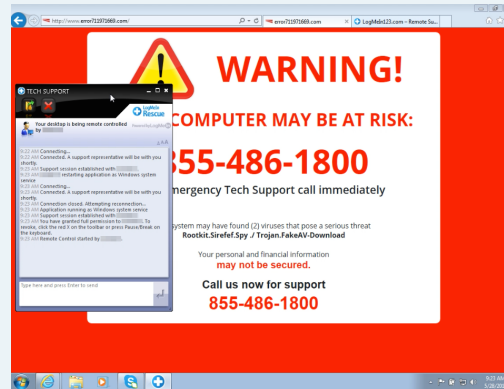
http://www.error711971669.com/

error711971669.com

LogMeIn123.com - Remote Su...

WARNING!

COMPUTER MAY BE AT RISK:

855-486-1800

Emergency Tech Support call immediately

system may have found (2) viruses that pose a serious threat
Rootkit.Sirefef.Spy ./ Trojan.FakeAV-Download

Your personal and financial information
may not be secured.

Call us now for support
855-486-1800

TECH SUPPORT

LogMeIn Rescue

Your desktop is being remote controlled by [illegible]

9:23 AM Connecting...
9:23 AM Connected. A support representative will be with you shortly.
9:23 AM Support session established with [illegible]
9:23 AM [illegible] restarting application as Windows system service
9:23 AM Connecting...
9:23 AM Connected. A support representative will be with you shortly.
9:23 AM Connection closed. Attempting reconnection...
9:23 AM Application running as Windows system service
9:23 AM Support session established with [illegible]
9:23 AM You have granted full permission to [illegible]. To revoke, click the red X on the toolbar or press Pause/Break on the keyboard.
9:23 AM Remote Control started by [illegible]

Type here and press Enter to send

9:27 AM